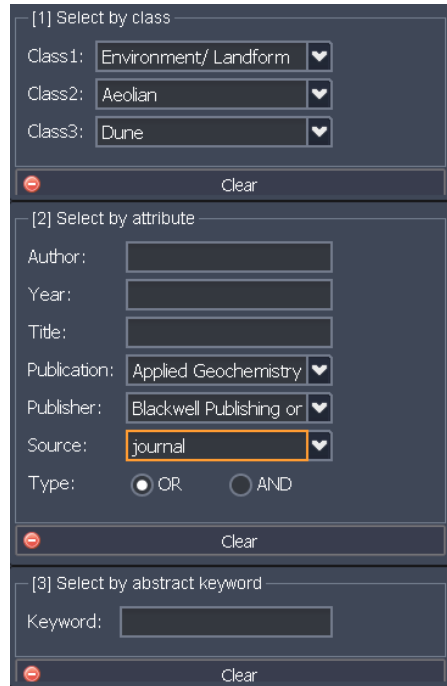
[1] Select by class

Class1: Environment/ Landform

Class2: Aeolian

Class3: Dune

Clear

[2] Select by attribute

Author:

Year:

Title:

Publication: Applied Geochemistry

Publisher: Blackwell Publishing or

Source: journal

Type: OR AND

Clear

[3] Select by abstract keyword

Keyword:

Clear